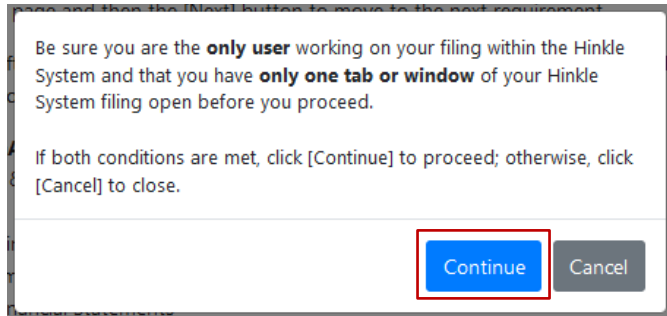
page and then the [Next] button to move to the next requirement

Be sure you are the **only user** working on your filing within the Hinkle System and that you have **only one tab or window** of your Hinkle System filing open before you proceed.

If both conditions are met, click [Continue] to proceed; otherwise, click [Cancel] to close.

Continue

Cancel

nancial statements